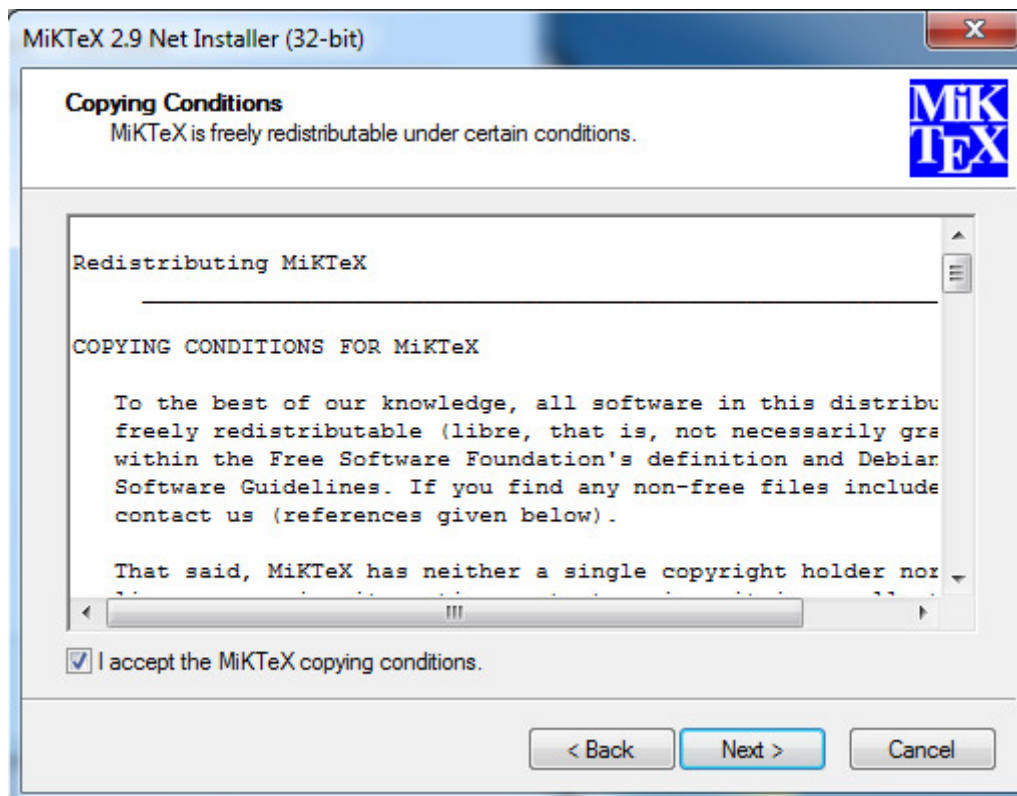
MiKTeX 2.9 Net Installer (32-bit)

X

Copying Conditions
MiKTeX is freely redistributable under certain conditions.

MiK
TEX

Redistributing MiKTeX

COPYING CONDITIONS FOR MiKTeX

To the best of our knowledge, all software in this distribu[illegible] freely redistributable (libre, that is, not necessarily gra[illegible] within the Free Software Foundation's definition and Debia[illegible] Software Guidelines. If you find any non-free files include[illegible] contact us (references given below).

That said, MiKTeX has neither a single copyright holder nor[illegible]

I accept the MiKTeX copying conditions.

< Back

Next >

Cancel